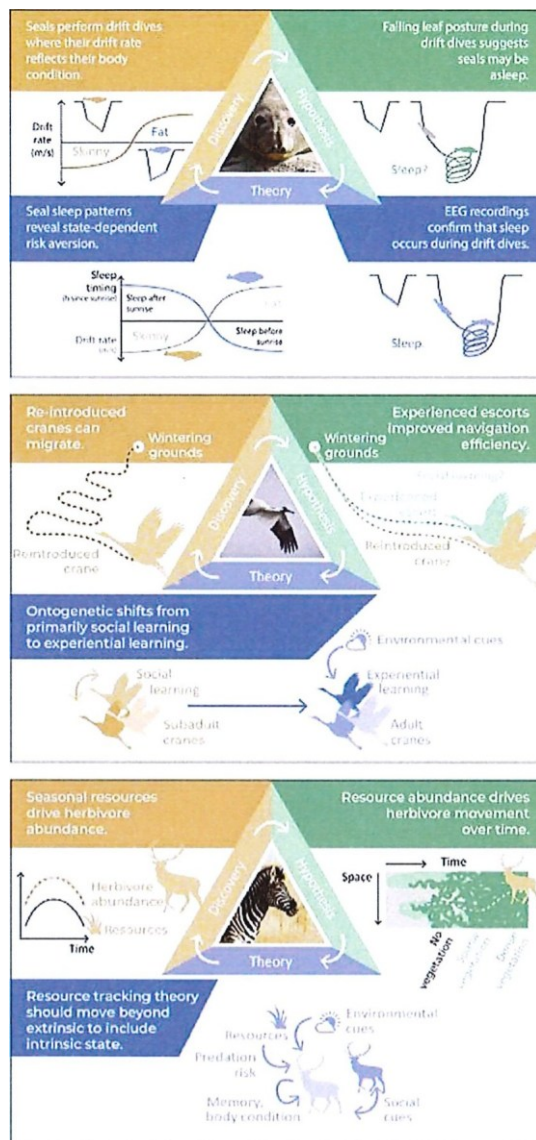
Seals perform drift dives where their drift rate reflects their body condition.

Falling leaf posture during drift dives suggests seals may be asleep.

Discovery

Hypothesis

Theory

Drift rate (m/s)

Fat

Skinny

Sleep?

Seal sleep patterns reveal state-dependent risk aversion.

EEG recordings confirm that sleep occurs during drift dives.

Sleep timing (h since sunrise)

Sleep after sunrise

Fat

Skinny

Sleep before sunrise

Drift rate (m/s)

Sleep

Re-introduced cranes can migrate.

Experienced escorts improved navigation efficiency.

Wintering grounds

Wintering grounds

Discovery

Hypothesis

Theory

Reintroduced crane

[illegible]

Experienced escort

Reintroduced crane

Ontogenetic shifts from primarily social learning to experiential learning.

Environmental cues

Social learning

Experiential learning

Subadult cranes

Adult cranes

Seasonal resources drive herbivore abundance.

Resource abundance drives herbivore movement over time.

Discovery

Hypothesis

Theory

Herbivore abundance

Resources

Time

Space

Time

No vegetation

Sparse vegetation

Dense vegetation

Resource tracking theory should move beyond extrinsic to include intrinsic state.

Resources

Environmental cues

Predation risk

Memory, body condition

Social cues